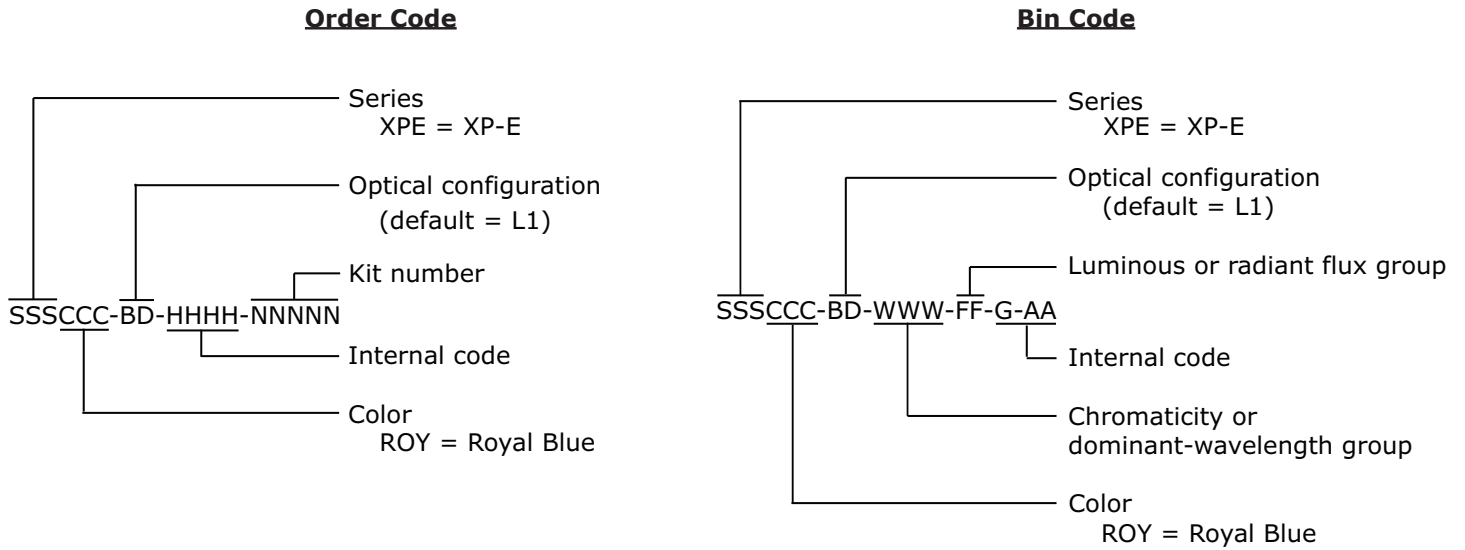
Order Code

Series
XPE = XP-E

Optical configuration
(default = L1)

Kit number

SSSCCC-BD-HHHH-NNNNN

Internal code

Color
ROY = Royal Blue

Bin Code

Series
XPE = XP-E

Optical configuration
(default = L1)

Luminous or radiant flux group

SSSCCC-BD-WWW-FF-G-AA

Internal code

Chromaticity or
dominant-wavelength group

Color
ROY = Royal Blue